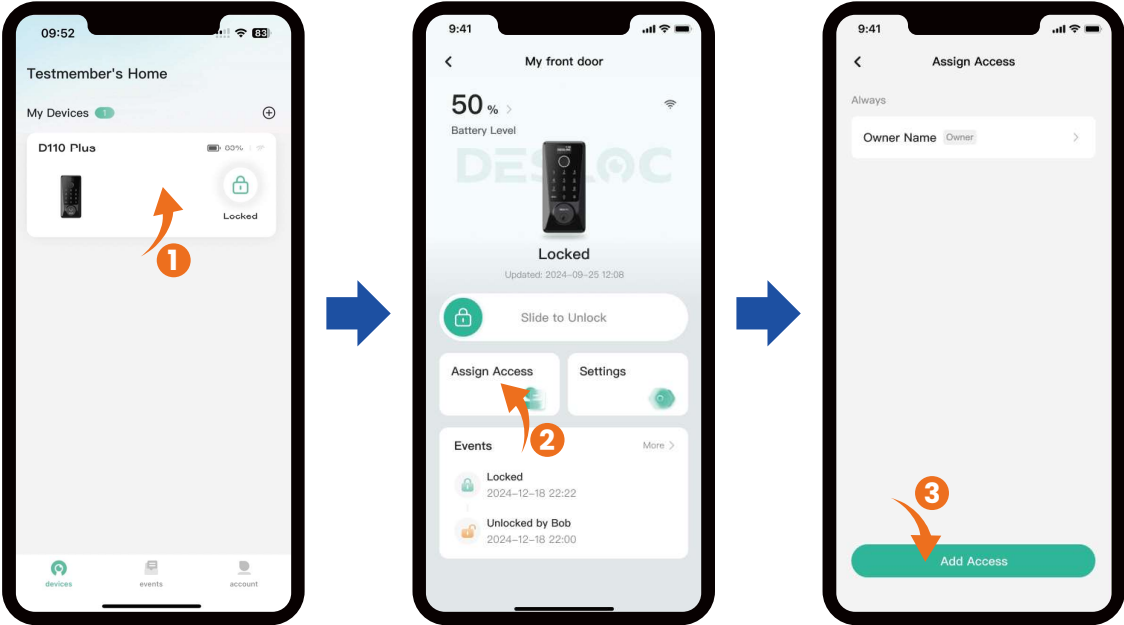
09:52

83

Testmember's Home

My Devices 1

D110 Plus

00%

Locked

1

devices

events

account

9:41

My front door

50 %

Battery Level

DESLOC

Locked

Updated: 2024-09-25 12:08

Slide to Unlock

Assign Access

Settings

2

Events

More

Locked

2024-12-18 22:22

Unlocked by Bob

2024-12-18 22:00

9:41

Assign Access

Always

Owner Name Owner

3

Add Access